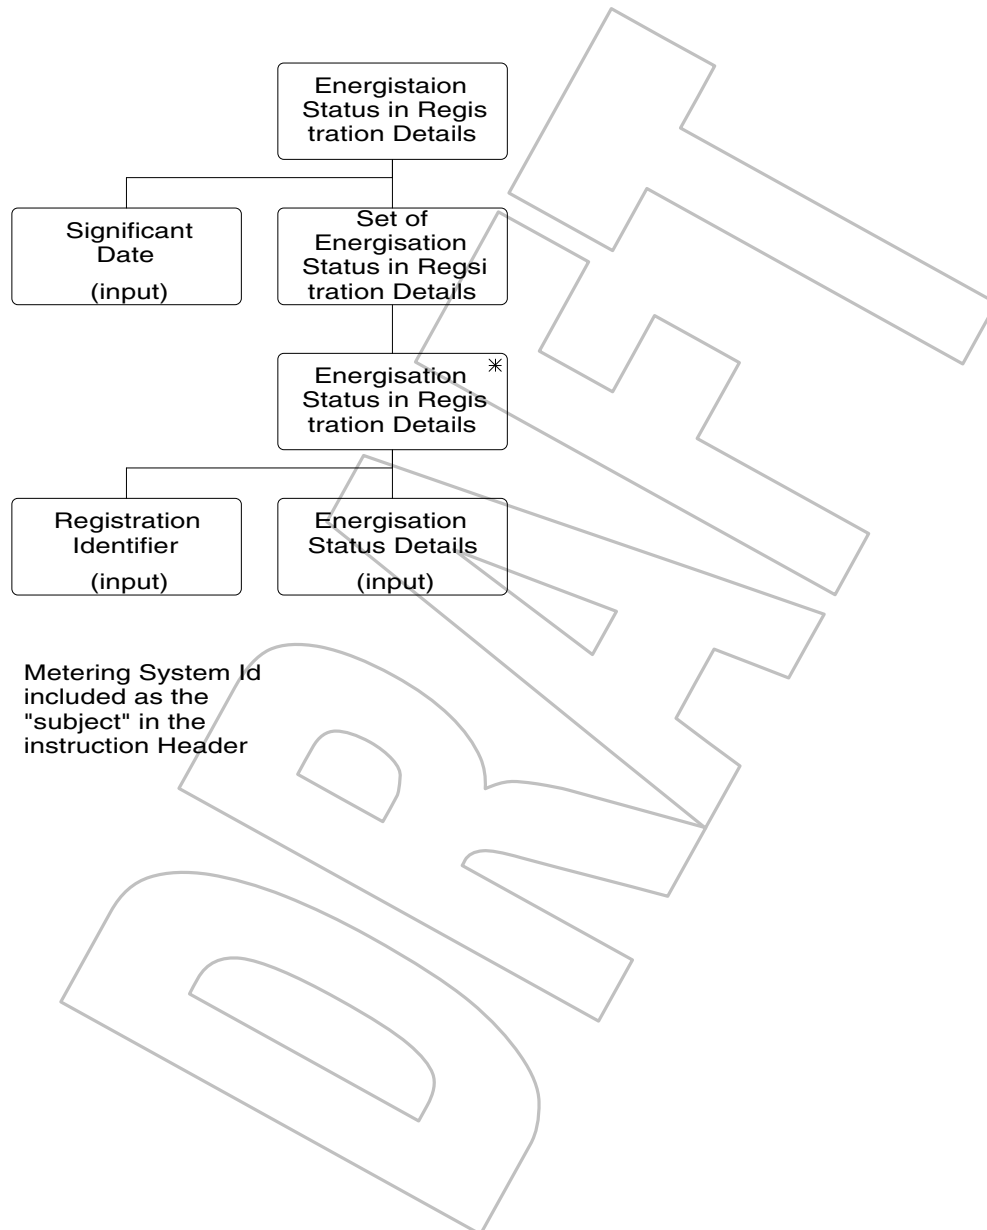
Energistaion Status in Registration Details

Significant Date
(input)

Set of Energisation Status in Regsitration Details

Energisation Status in Registration Details *

Registration Identifier
(input)

Energisation Status Details
(input)

Metering System Id included as the "subject" in the instruction Header

DRAFT